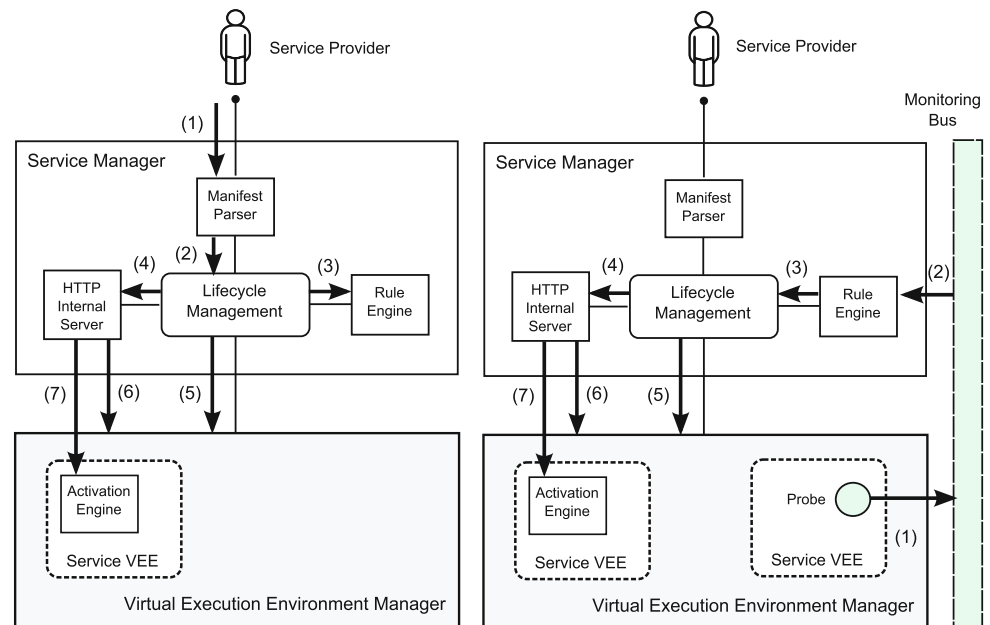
Service Provider

(1)

Service Manager

Manifest Parser

(2)

(4)

(3)

HTTP Internal Server

Lifecycle Management

Rule Engine

(7)

(6)

(5)

Activation Engine

Service VEE

Virtual Execution Environment Manager

Service Provider

Monitoring Bus

Service Manager

Manifest Parser

(4)

(3)

(2)

HTTP Internal Server

Lifecycle Management

Rule Engine

(7)

(6)

(5)

Activation Engine

Service VEE

Probe

(1)

Service VEE

Virtual Execution Environment Manager